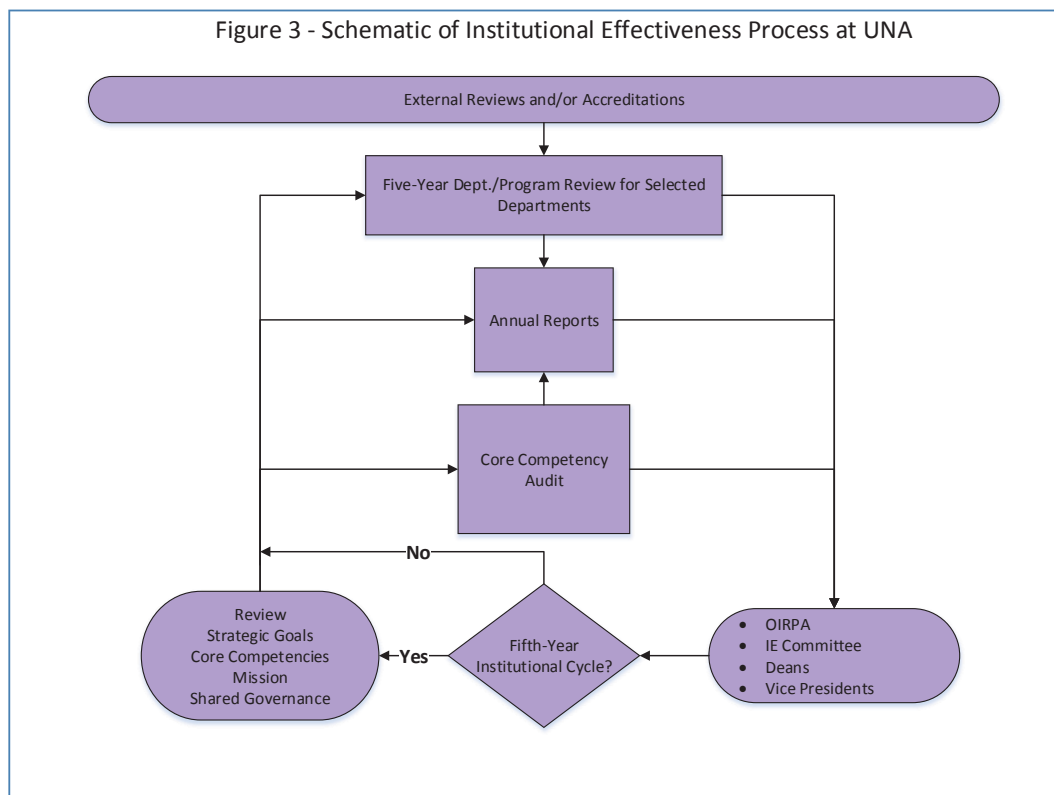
Figure 3 - Schematic of Institutional Effectiveness Process at UNA

External Reviews and/or Accreditations

Five-Year Dept./Program Review for Selected Departments

Annual Reports

Core Competency Audit

No

Review
Strategic Goals
Core Competencies
Mission
Shared Governance

Yes

Fifth-Year Institutional Cycle?

- OIRPA
- IE Committee
- Deans
- Vice Presidents